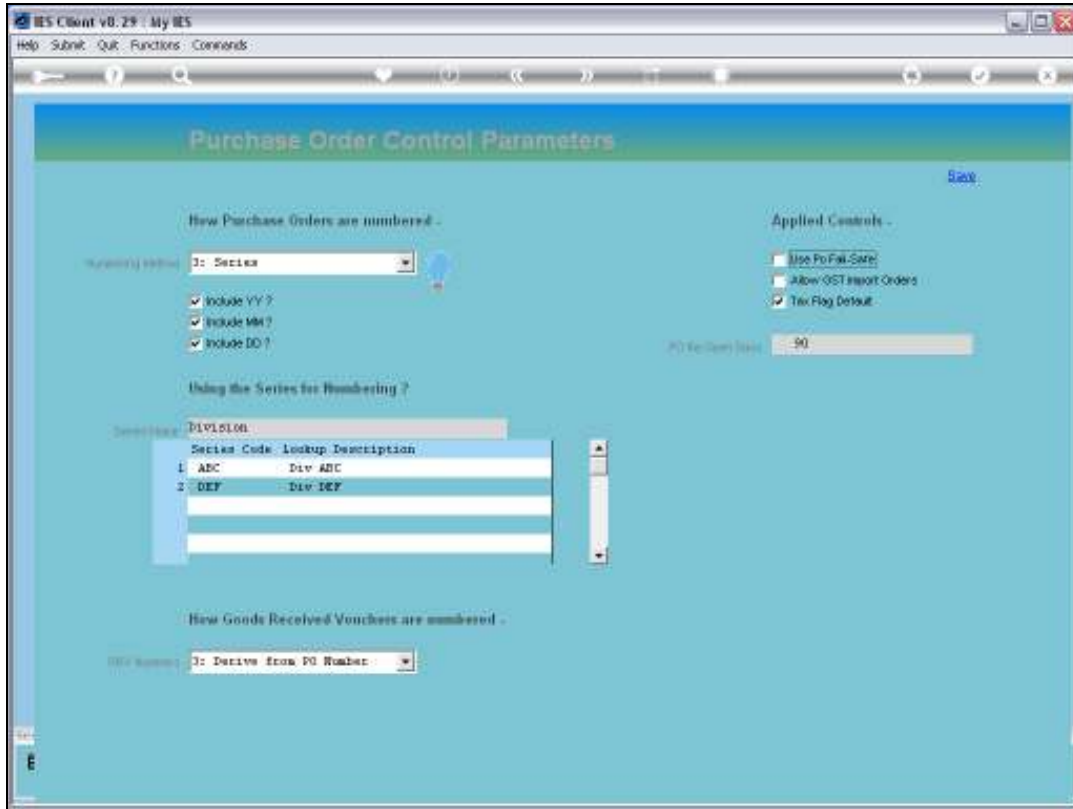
IES Client v8.29 : My IES

Help Submit Quit Functions Commands

Purchase Order Control Parameters

Save

How Purchase Orders are numbered -

Numbering Method 3: Series

Include YY ?

Include MM ?

Include DD ?

Applied Controls -

Use Po Fail-Safe

Allow GST Import Orders

Tax Flag Default

PO Re-Open Days 90

Using the Series for Numbering ?

Series Name Division

| | Series Code | Lookup Description |
|---|---|---|
| 1 | ABC | Div ABC |
| 2 | DEF | Div DEF |

How Goods Received Vouchers are numbered -

GRV Numbers 3: Derive from PO Number